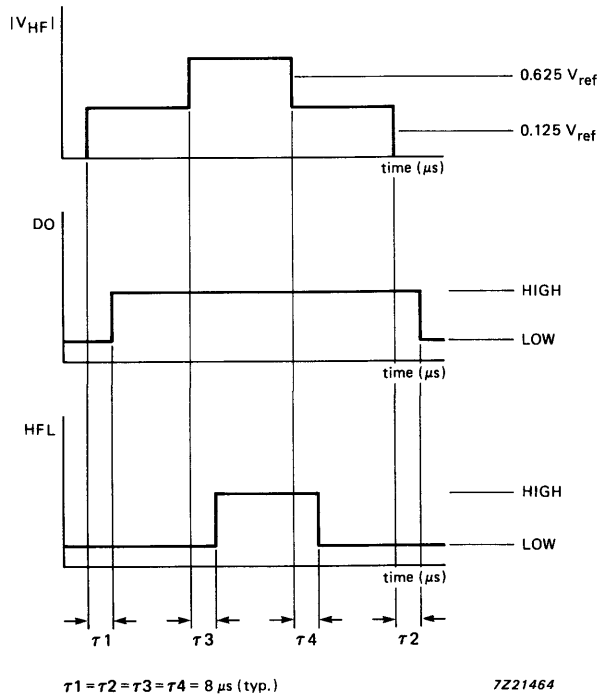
$|V_{HF}|$

$0.625\ V_{ref}$

$0.125\ V_{ref}$

time ($\mu s$)

DO

HIGH

LOW

time ($\mu s$)

HFL

HIGH

LOW

time ($\mu s$)

$\tau 1$ $\tau 3$ $\tau 4$ $\tau 2$

$\tau 1 = \tau 2 = \tau 3 = \tau 4 = 8\ \mu s$ (typ.)

7Z21464